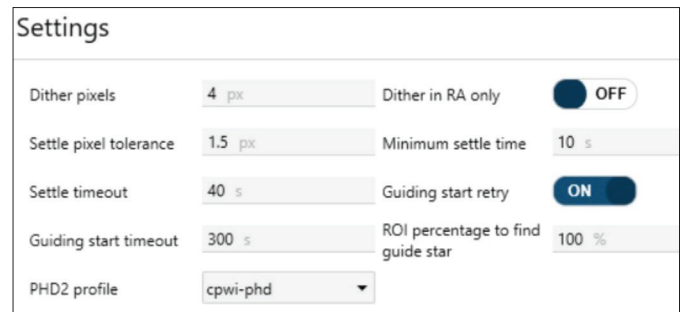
Settings

Dither pixels 4 px

Dither in RA only OFF

Settle pixel tolerance 1.5 px

Minimum settle time 10 s

Settle timeout 40 s

Guiding start retry ON

Guiding start timeout 300 s

ROI percentage to find guide star 100 %

PHD2 profile cpwi-phd